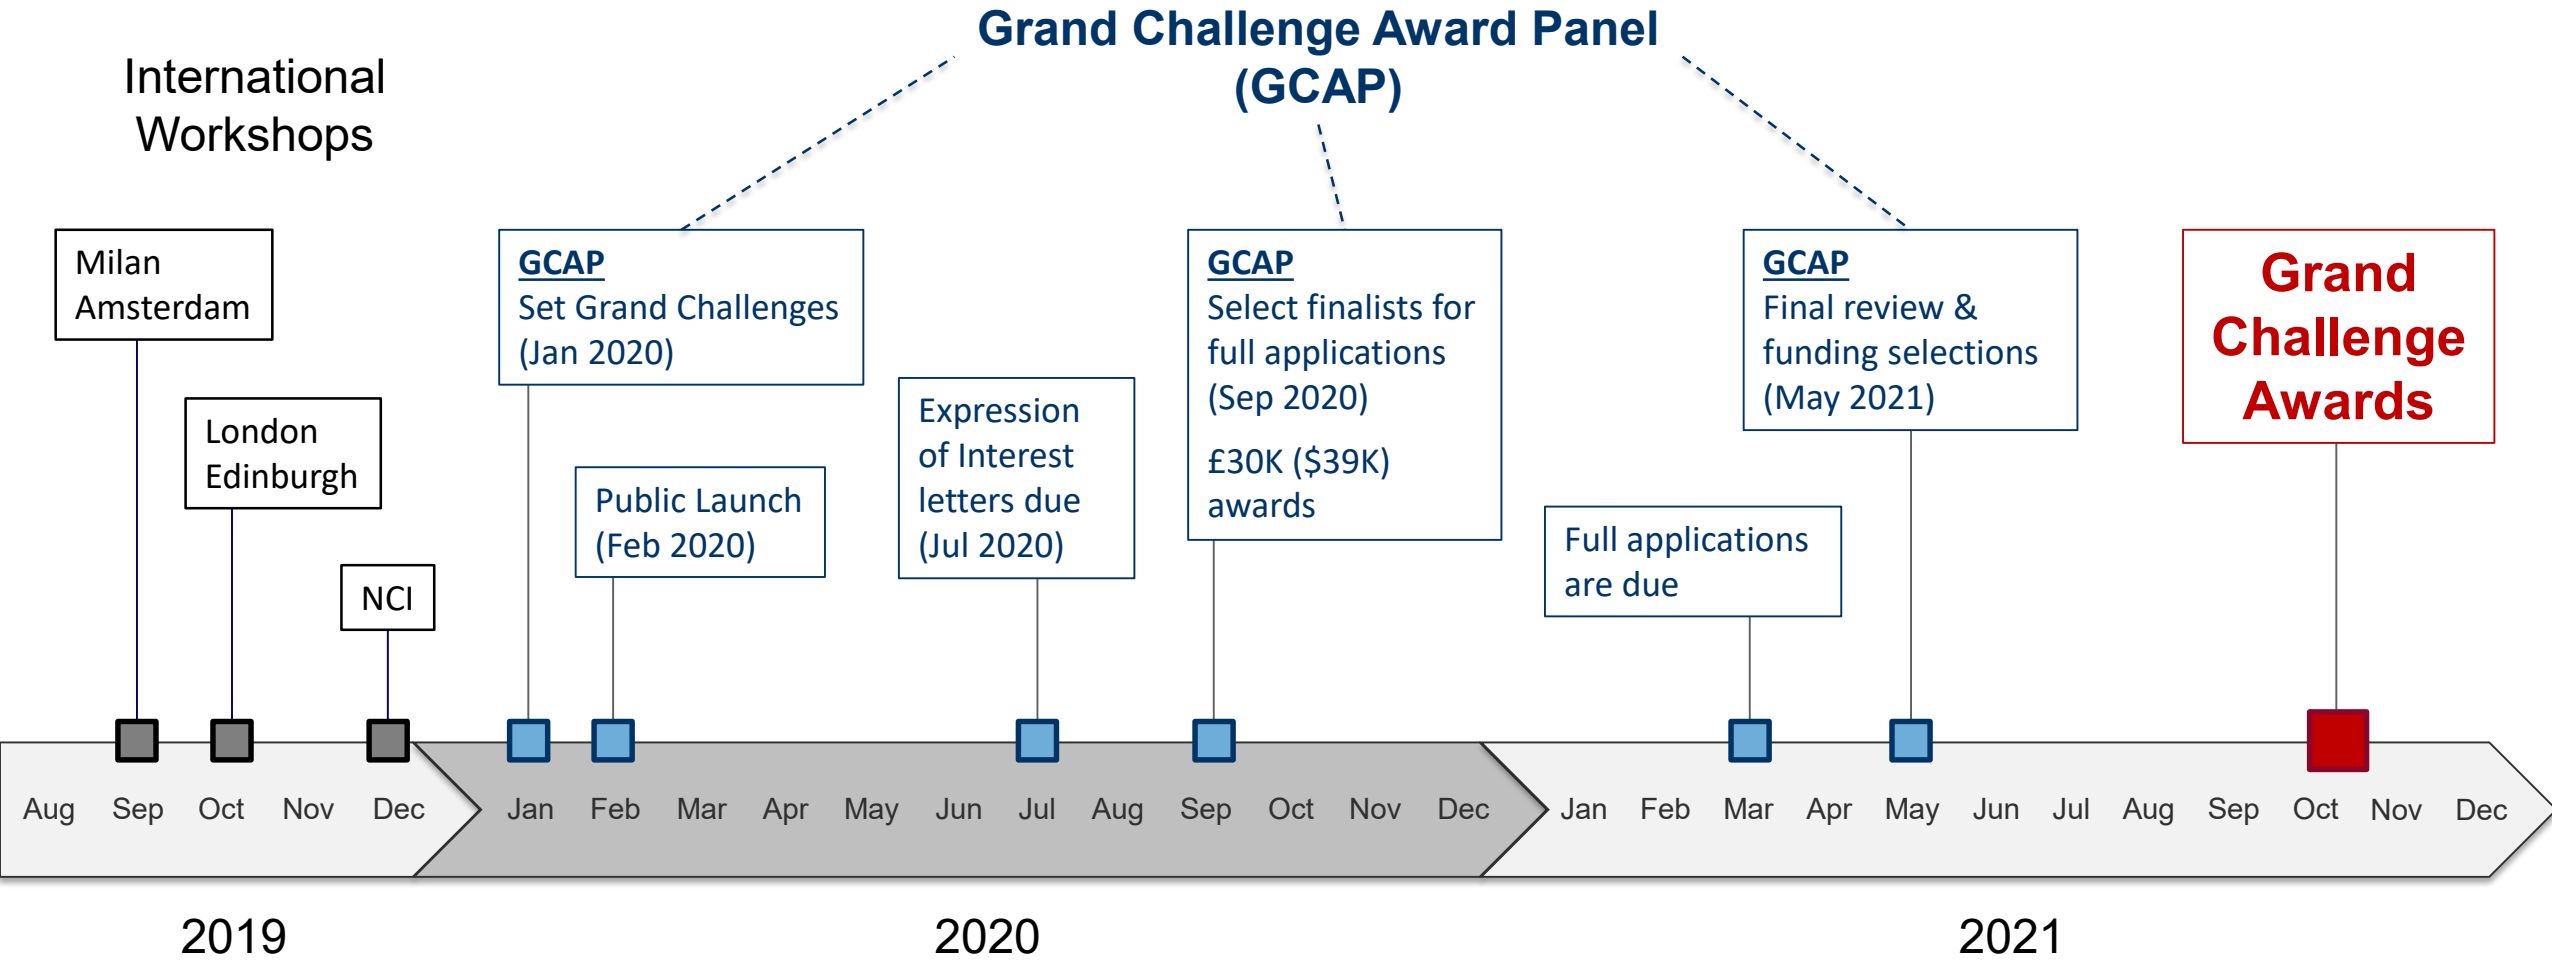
Grand Challenge Award Panel (GCAP)

International Workshops

Milan
Amsterdam

London
Edinburgh

NCI

GCAP
Set Grand Challenges
(Jan 2020)

Public Launch
(Feb 2020)

Expression of Interest letters due (Jul 2020)

GCAP
Select finalists for full applications (Sep 2020)

£30K ($39K) awards

Full applications are due

GCAP
Final review & funding selections (May 2021)

Grand Challenge Awards

Aug Sep Oct Nov Dec Jan Feb Mar Apr May Jun Jul Aug Sep Oct Nov Dec Jan Feb Mar Apr May Jun Jul Aug Sep Oct Nov Dec

2019

2020

2021